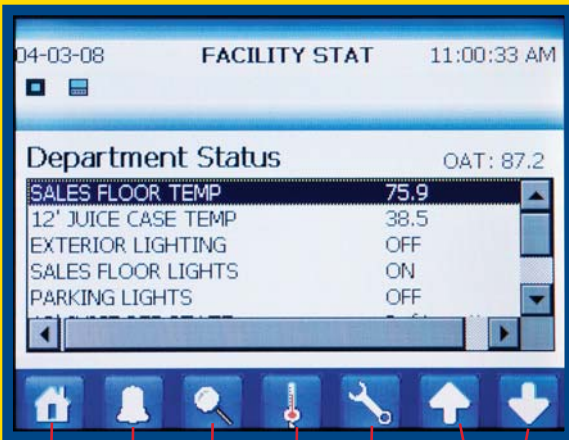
04-03-08 FACILITY STAT 11:00:33 AM

Department Status OAT: 87.2

| | |
|---|---|
| SALES FLOOR TEMP | 75.9 |
| 12' JUICE CASE TEMP | 38.5 |
| EXTERIOR LIGHTING | OFF |
| SALES FLOOR LIGHTS | ON |
| PARKING LIGHTS | OFF |
| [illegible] | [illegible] |